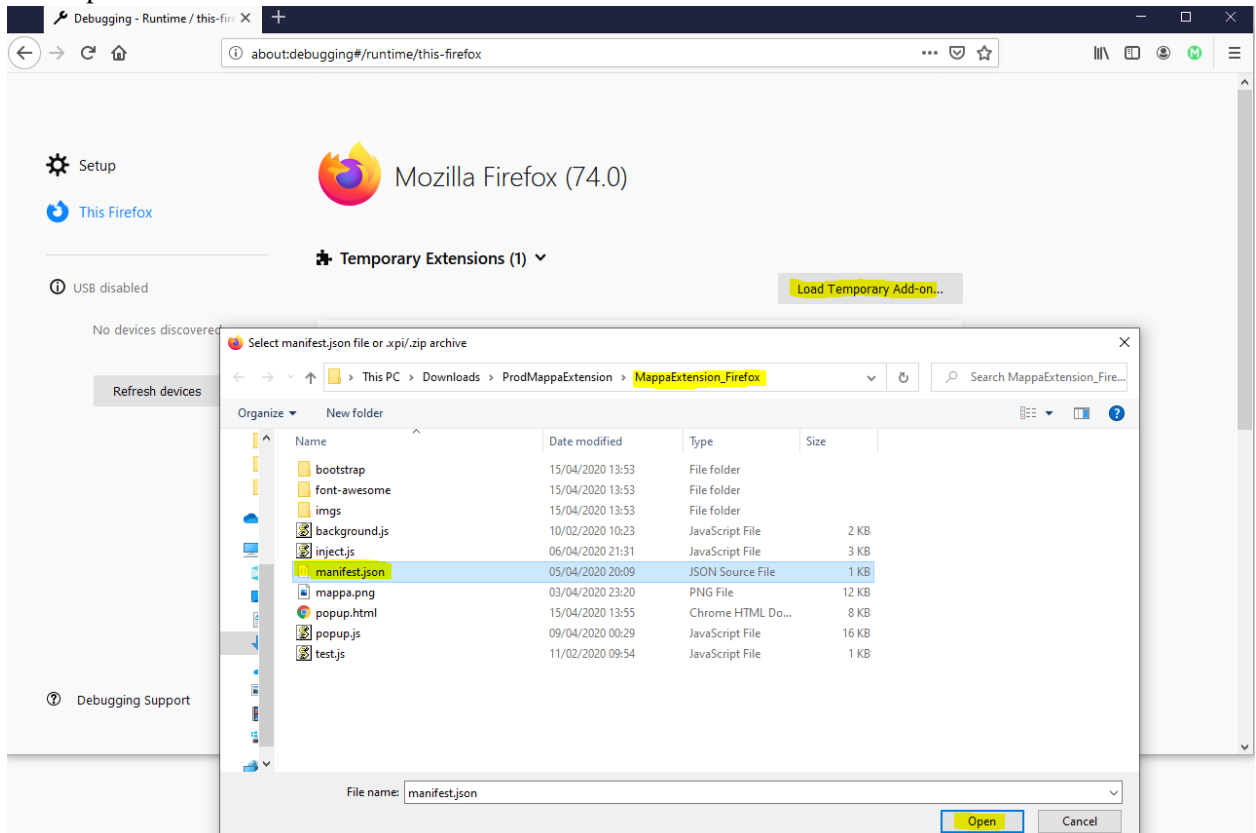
Debugging - Runtime / this-fire

about:debugging#/runtime/this-firefox

Setup

This Firefox

USB disabled

No devices discovered

Refresh devices

Debugging Support

Mozilla Firefox (74.0)

Temporary Extensions (1)

Load Temporary Add-on...

Select manifest.json file or .xpi/.zip archive

This PC > Downloads > ProdMappaExtension > MappaExtension_Firefox

Search MappaExtension_Fire...

Organize ▾ New folder

| Name | Date modified | Type | Size |
|---|---|---|---|
| bootstrap | 15/04/2020 13:53 | File folder | |
| font-awesome | 15/04/2020 13:53 | File folder | |
| imgs | 15/04/2020 13:53 | File folder | |
| background.js | 10/02/2020 10:23 | JavaScript File | 2 KB |
| inject.js | 06/04/2020 21:31 | JavaScript File | 3 KB |
| manifest.json | 05/04/2020 20:09 | JSON Source File | 1 KB |
| mappa.png | 03/04/2020 23:20 | PNG File | 12 KB |
| popup.html | 15/04/2020 13:55 | Chrome HTML Do... | 8 KB |
| popup.js | 09/04/2020 00:29 | JavaScript File | 16 KB |
| test.js | 11/02/2020 09:54 | JavaScript File | 1 KB |

File name: manifest.json

Open Cancel